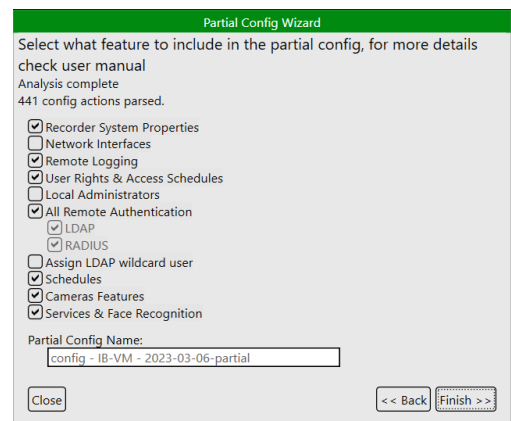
Partial Config Wizard

Select what feature to include in the partial config, for more details check user manual

Analysis complete
441 config actions parsed.

Recorder System Properties
Network Interfaces
Remote Logging
User Rights & Access Schedules
Local Administrators
All Remote Authentication
LDAP
RADIUS
Assign LDAP wildcard user
Schedules
Cameras Features
Services & Face Recognition

Partial Config Name:
config - IB-VM - 2023-03-06-partial

Close
<< Back
Finish >>